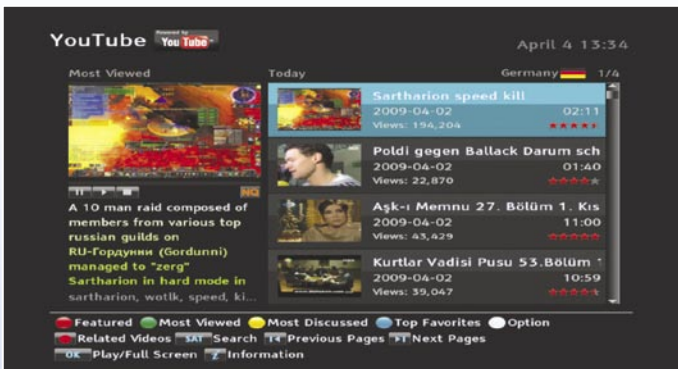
YouTube Powered by YouTube

April 4 13:34

Most Viewed

Today

Germany 1/4

HQ

A 10 man raid composed of members from various top russian guilds on RU-Гордунни (Gordunni) managed to "zerg" Sartharion in hard mode in

sartharion, wotlk, speed, ki...

Sartharion speed kill
2009-04-02 02:11
Views: 194,204

Poldi gegen Ballack Darum sch
2009-04-02 01:40
Views: 22,870

Aşk-ı Memnu 27. Bölüm 1. Kıs
2009-04-02 11:00
Views: 43,429

Kurtlar Vadisi Pusu 53.Bölüm
2009-04-02 10:59
Views: 39,047

Featured Most Viewed Most Discussed Top Favorites Option

Related Videos SAT Search Previous Pages Next Pages

OK Play/Full Screen Information